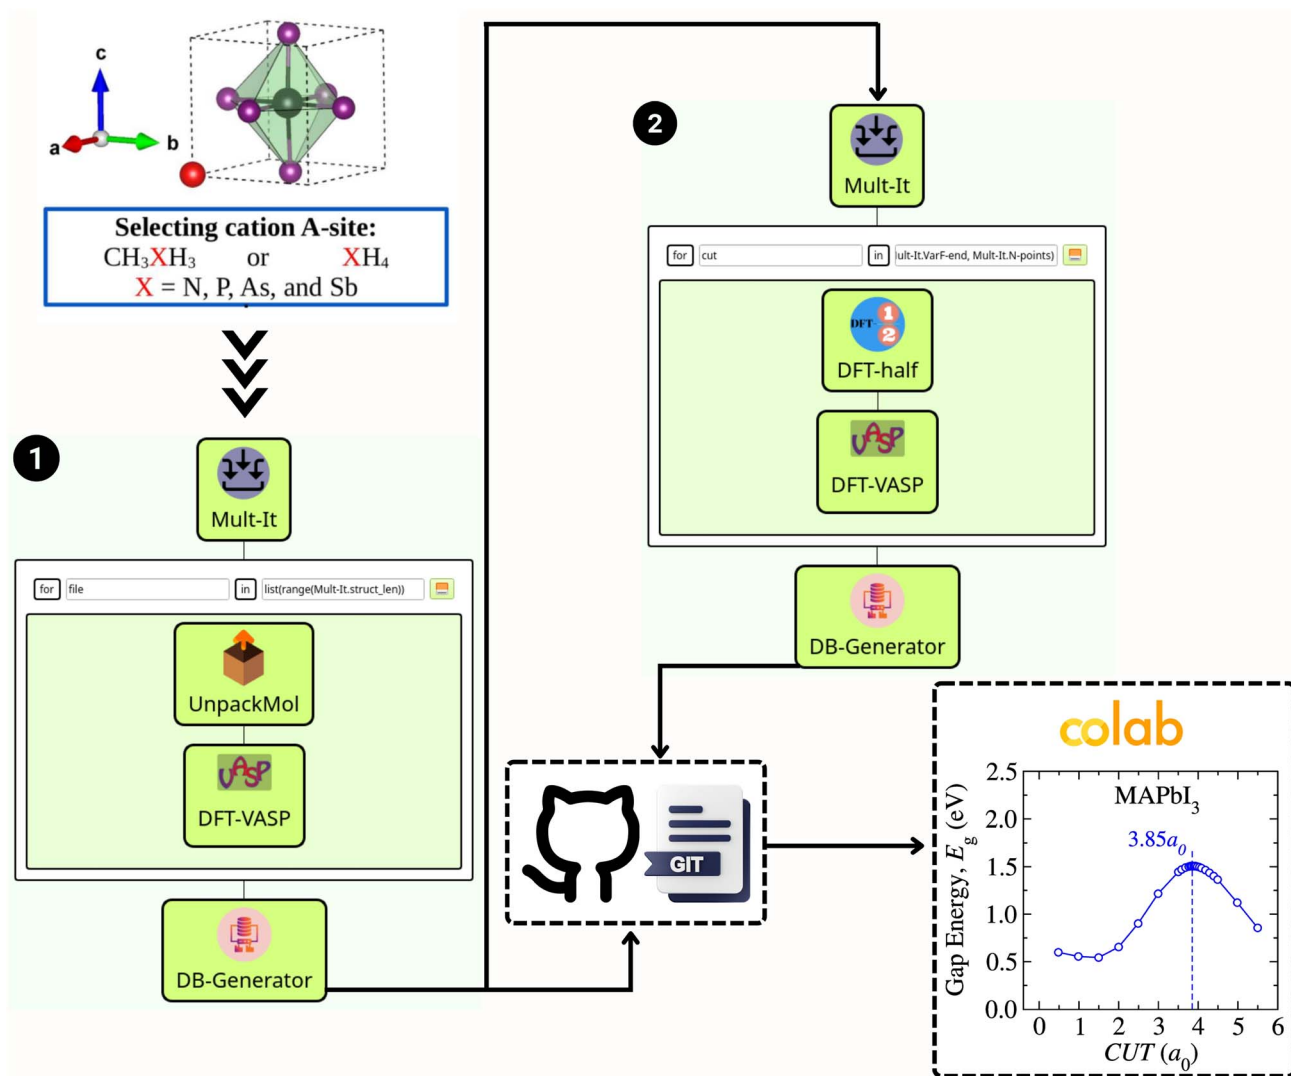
c
a
b

Selecting cation A-site:
$CH_3XH_3$ or $XH_4$
X = N, P, As, and Sb

1

Mult-It

for file in list(range(Mult-It.struct_len))

UnpackMol

DFT-VASP

DB-Generator

2

Mult-It

for cut in ult-It.VarF-end, Mult-It.N-points)

DFT-half

DFT-VASP

DB-Generator

GIT

colab

MAPbI$_3$

$3.85a_0$

Gap Energy, $E_g$ (eV)

2.5
2.0
1.5
1.0
0.5
0.0

0 1 2 3 4 5 6

$CUT$ $(a_0)$